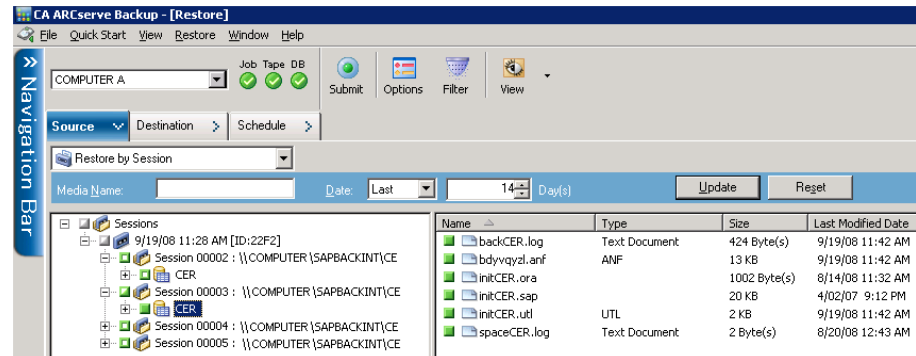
CA ARCserve Backup - [Restore]

File Quick Start View Restore Window Help

Navigation Bar

COMPUTER A

Job Tape DB

Submit Options Filter View

Source Destination Schedule

Restore by Session

Media Name: Date: Last 14 Day(s) Update Reset

Sessions
9/19/08 11:28 AM [ID:22F2]
Session 00002 : \\COMPUTER \SAPBACKINT\CE
CER
Session 00003 : \\COMPUTER \SAPBACKINT\CE
CER
Session 00004 : \\COMPUTER \SAPBACKINT\CE
Session 00005 : \\COMPUTER \SAPBACKINT\CE

| Name | Type | Size | Last Modified Date |
|---|---|---|---|
| backCER.log | Text Document | 424 Byte(s) | 9/19/08 11:42 AM |
| bdyvqyzl.anf | ANF | 13 KB | 9/19/08 11:42 AM |
| initCER.ora | | 1002 Byte(s) | 8/14/08 11:32 AM |
| initCER.sap | | 20 KB | 4/02/07 9:12 PM |
| initCER.utl | UTL | 2 KB | 9/19/08 11:42 AM |
| spaceCER.log | Text Document | 2 Byte(s) | 8/20/08 12:43 AM |